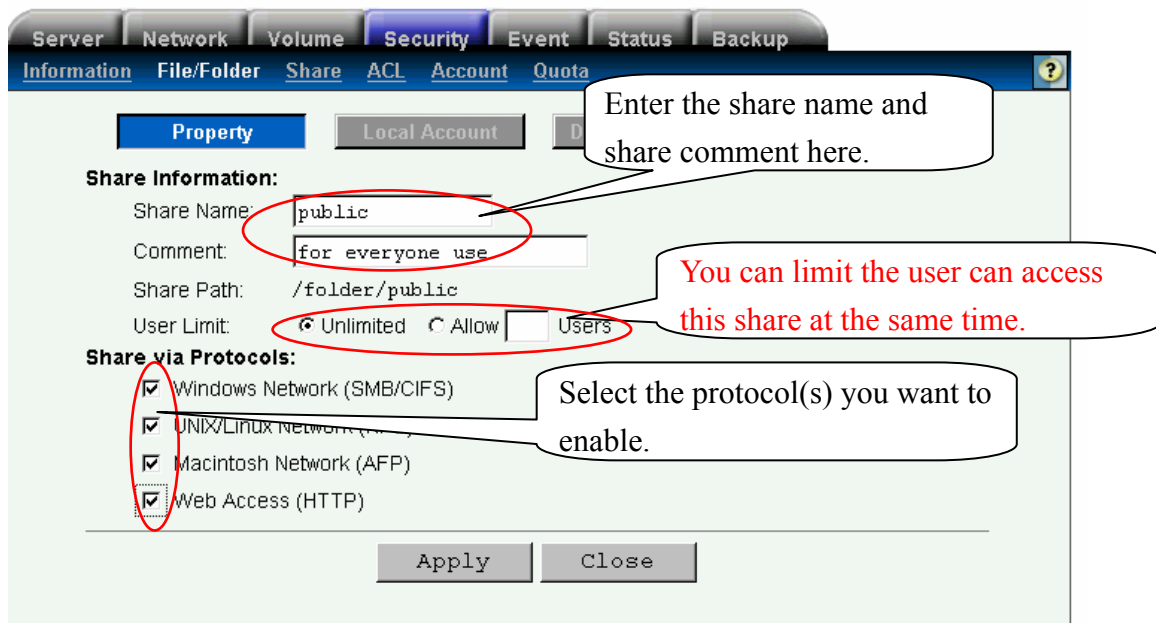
Server Network Volume Security Event Status Backup

Information File/Folder Share ACL Account Quota

?

Property Local Account D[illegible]

Enter the share name and share comment here.

Share Information:

Share Name: public

Comment: for everyone use

Share Path: /folder/public

User Limit: Unlimited Allow Users

You can limit the user can access this share at the same time.

Share via Protocols:

Windows Network (SMB/CIFS)

UNIX/Linux Network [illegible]

Macintosh Network (AFP)

Web Access (HTTP)

Select the protocol(s) you want to enable.

Apply Close